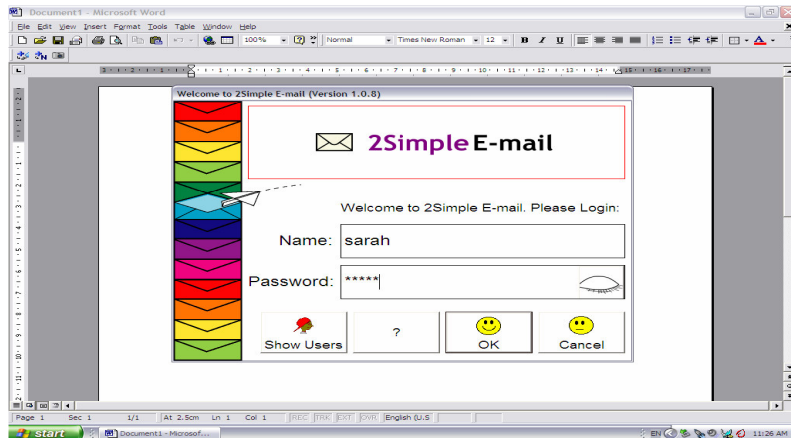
Document1 - Microsoft Word

File Edit View Insert Format Tools Table Window Help

100% Normal Times New Roman 12 B I U

Welcome to 2Simple E-mail (Version 1.0.8)

2Simple E-mail

Welcome to 2Simple E-mail. Please Login:

Name: sarah

Password: *****

Show Users

?

OK

Cancel

Page 1 Sec 1 1/1 At 2.5cm Ln 1 Col 1 REC TRK EXT OVR English (U.S

start Document1 - Microsof...

EN 11:26 AM